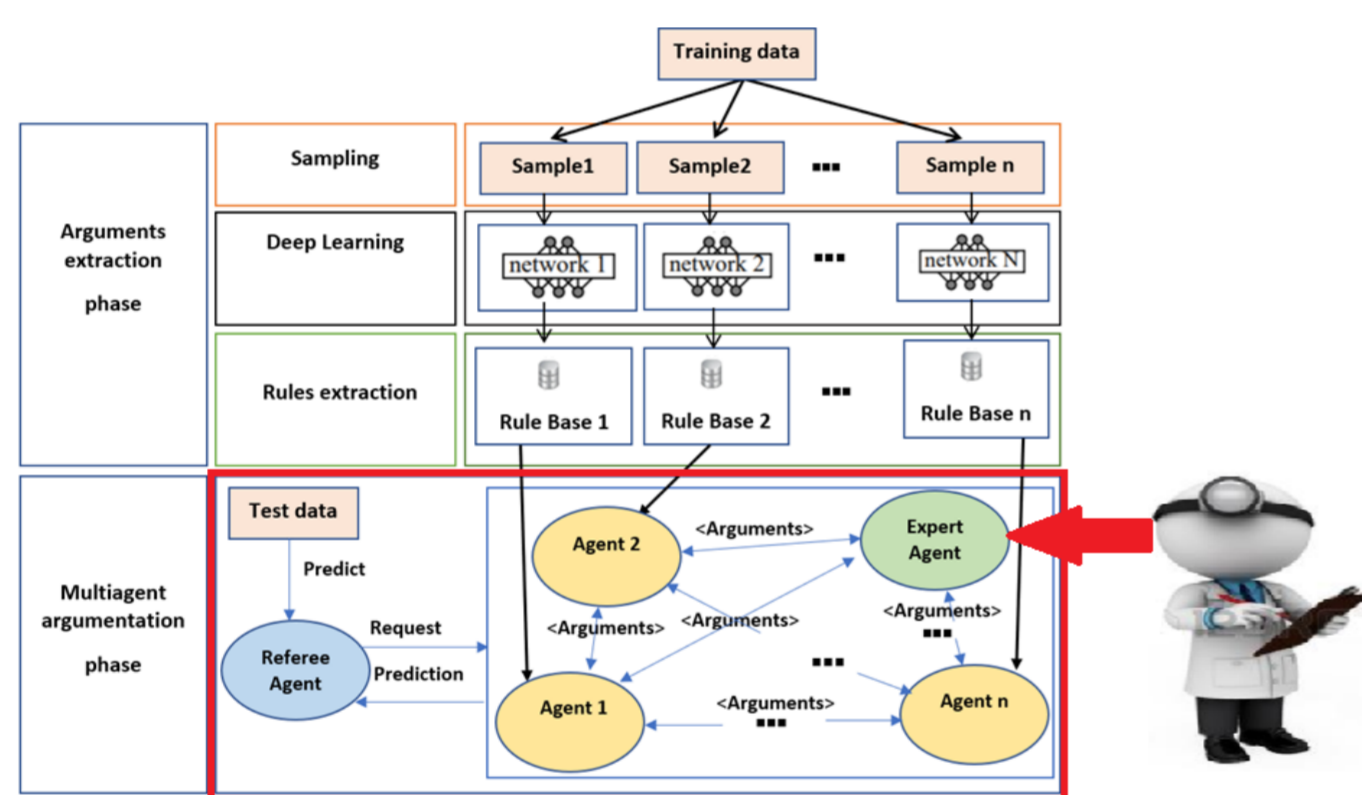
Training data

Arguments extraction phase

Sampling

Sample1 Sample2 ▪▪▪ Sample n

Deep Learning

network 1 network 2 ▪▪▪ network N

Rules extraction

Rule Base 1 Rule Base 2 ▪▪▪ Rule Base n

Multiagent argumentation phase

Test data

Predict

Referee Agent

Request

Prediction

Agent 2

<Arguments>

Expert Agent

<Arguments>

<Arguments>

<Arguments>

▪▪▪

▪▪▪

Agent 1

<Arguments>

▪▪▪

Agent n